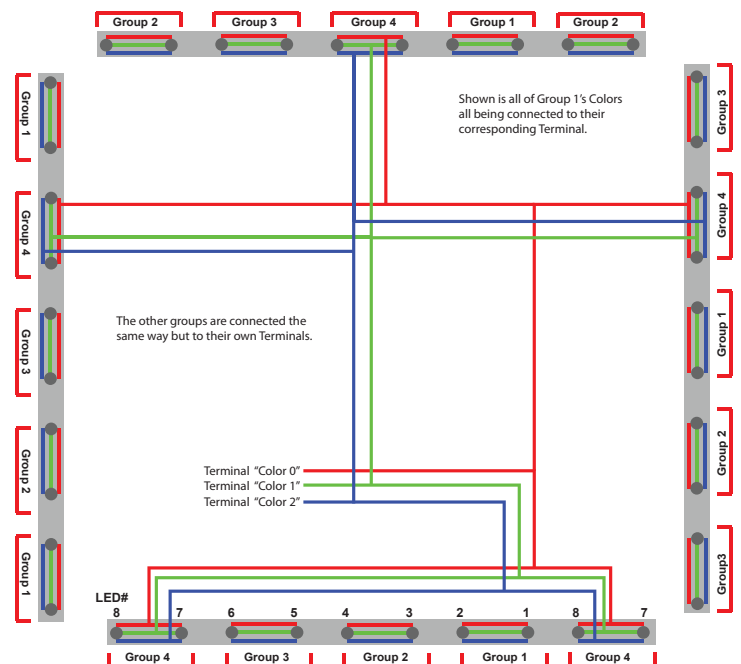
Group 2
Group 3
Group 4
Group 1
Group 2

Group 1
Group 4
Group 3
Group 2
Group 1

Group 3
Group 4
Group 1
Group 2
Group3

Shown is all of Group 1's Colors all being connected to their corresponding Terminal.

The other groups are connected the same way but to their own Terminals.

Terminal "Color 0"
Terminal "Color 1"
Terminal "Color 2"

LED#
8
7
6
5
4
3
2
1
8
7

Group 4
Group 3
Group 2
Group 1
Group 4